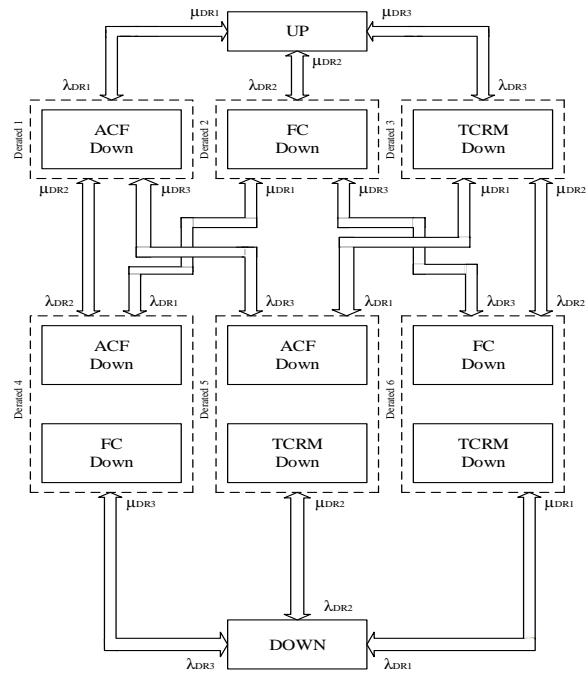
$\mu_{DR1}$ UP $\mu_{DR3}$

$\mu_{DR2}$

$\lambda_{DR1}$ $\lambda_{DR2}$ $\lambda_{DR3}$

Derated 1
ACF
Down

Derated 2
FC
Down

Derated 3
TCRM
Down

$\mu_{DR2}$ $\mu_{DR3}$ $\mu_{DR1}$ $\mu_{DR3}$ $\mu_{DR1}$ $\mu_{DR2}$

$\lambda_{DR2}$ $\lambda_{DR1}$ $\lambda_{DR3}$ $\lambda_{DR1}$ $\lambda_{DR3}$ $\lambda_{DR2}$

Derated 4
ACF
Down
FC
Down

Derated 5
ACF
Down
TCRM
Down

Derated 6
FC
Down
TCRM
Down

$\mu_{DR3}$ $\mu_{DR2}$ $\mu_{DR1}$

$\lambda_{DR2}$

DOWN

$\lambda_{DR3}$ $\lambda_{DR1}$